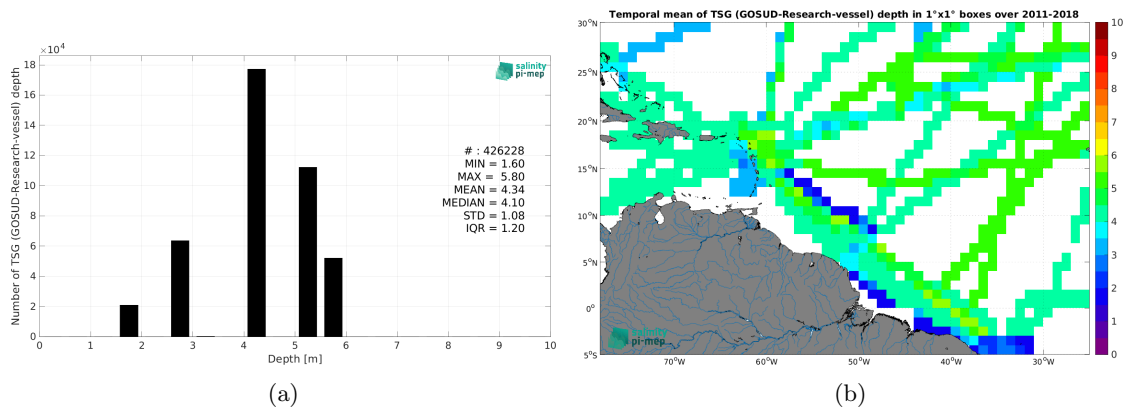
$\times10^4$
18
16
14
12
10
8
6
4
2
0
Number of TSG (GOSUD-Research-vessel) depth
salinity pi-mep
# : 426228
MIN = 1.60
MAX = 5.80
MEAN = 4.34
MEDIAN = 4.10
STD = 1.08
IQR = 1.20
0 1 2 3 4 5 6 7 8 9 10
Depth [m]
(a)

Temporal mean of TSG (GOSUD-Research-vessel) depth in 1°x1° boxes over 2011-2018
30°N
25°N
20°N
15°N
10°N
5°N
0°
5°S
70°W 60°W 50°W 40°W 30°W
salinity pi-mep
10
9
8
7
6
5
4
3
2
1
0
(b)